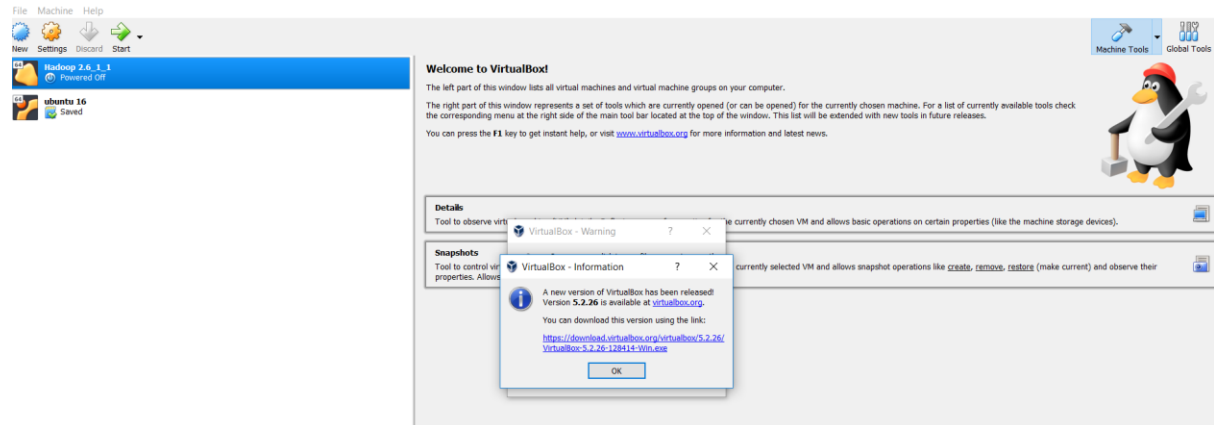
File Machine Help

New Settings Discard Start

Machine Tools Global Tools

Hadoop 2.6_1_1
Powered Off

ubuntu 16
Saved

Welcome to VirtualBox!

The left part of this window lists all virtual machines and virtual machine groups on your computer.

The right part of this window represents a set of tools which are currently opened (or can be opened) for the currently chosen machine. For a list of currently available tools check the corresponding menu at the right side of the main tool bar located at the top of the window. This list will be extended with new tools in future releases.

You can press the F1 key to get instant help, or visit www.virtualbox.org for more information and latest news.

Details
Tool to observe virt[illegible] currently chosen VM and allows basic operations on certain properties (like the machine storage devices).

Snapshots
Tool to control vir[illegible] currently selected VM and allows snapshot operations like create, remove, restore (make current) and observe their properties. Allows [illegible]

VirtualBox - Warning ? X

VirtualBox - Information ? X

A new version of VirtualBox has been released! Version 5.2.26 is available at virtualbox.org.

You can download this version using the link:

https://download.virtualbox.org/virtualbox/5.2.26/VirtualBox-5.2.26-128414-Win.exe

OK